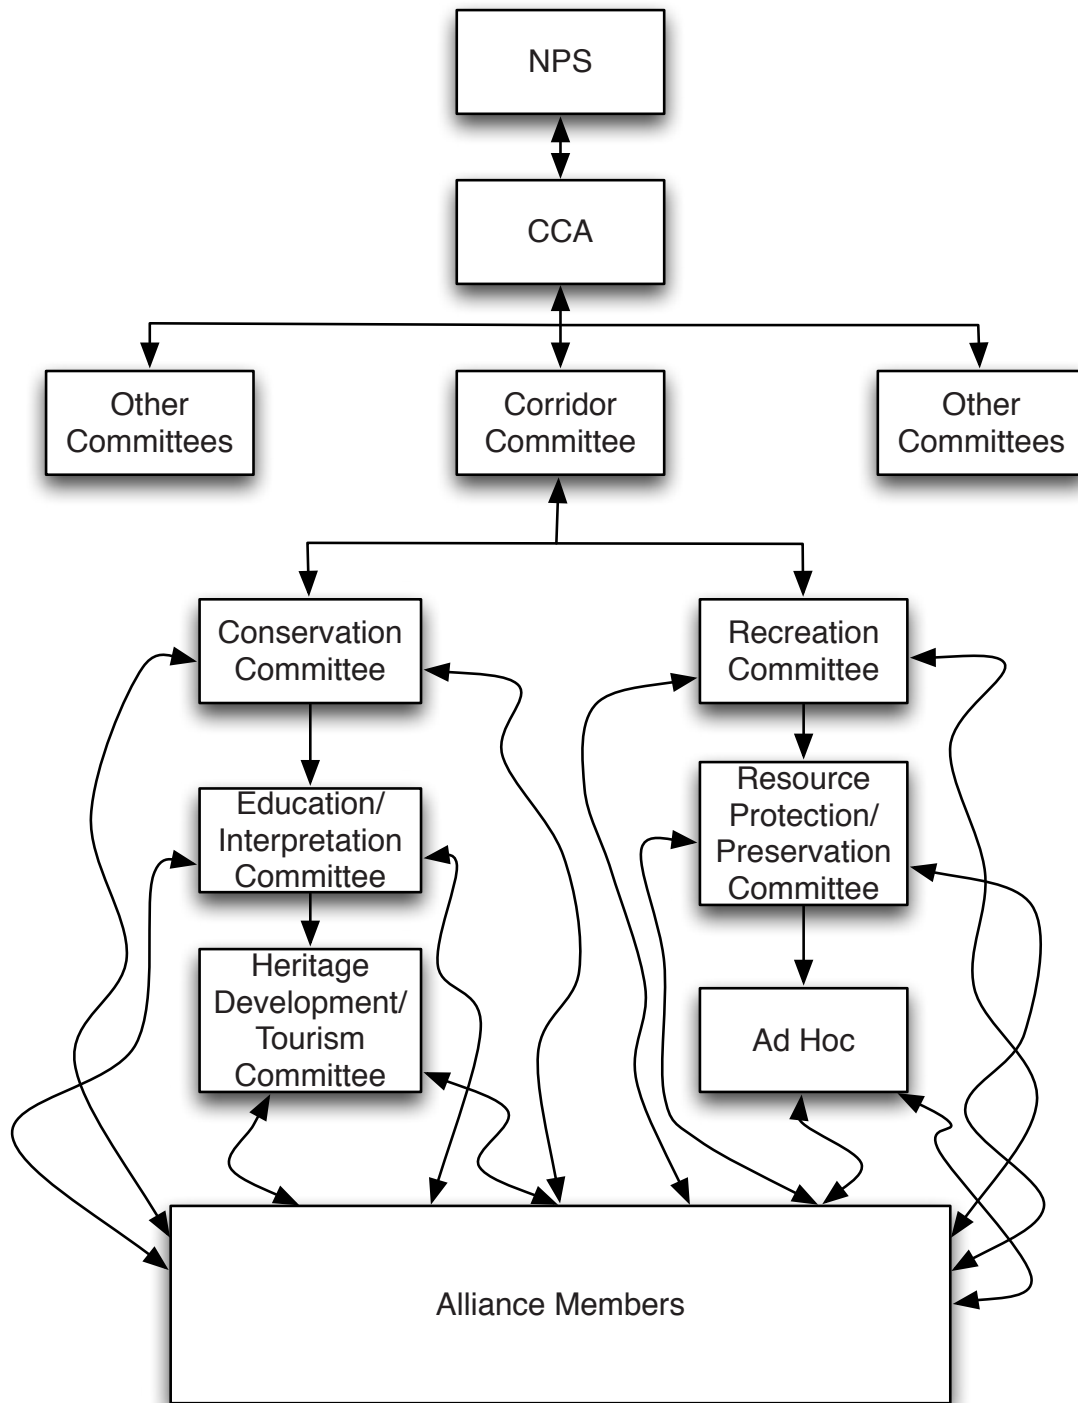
NPS

CCA

Other Committees

Corridor Committee

Other Committees

Conservation Committee

Recreation Committee

Education/ Interpretation Committee

Resource Protection/ Preservation Committee

Heritage Development/ Tourism Committee

Ad Hoc

Alliance Members